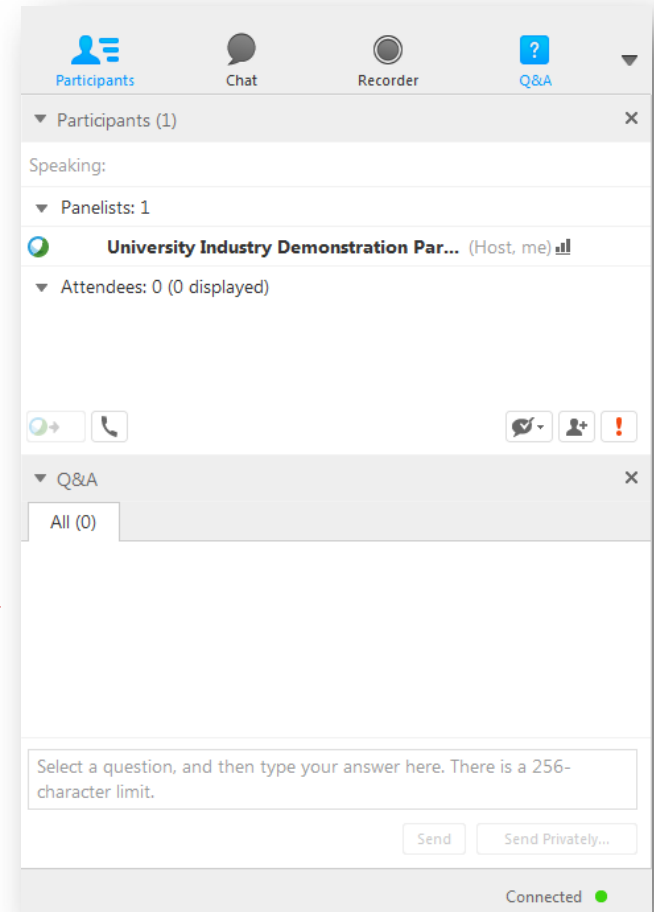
Participants
Chat
Recorder
?
Q&A

Participants (1)

Speaking:

Panelists: 1

University Industry Demonstration Par... (Host, me)

Attendees: 0 (0 displayed)

!

Q&A

All (0)

Select a question, and then type your answer here. There is a 256-character limit.

Send
Send Privately...

Connected